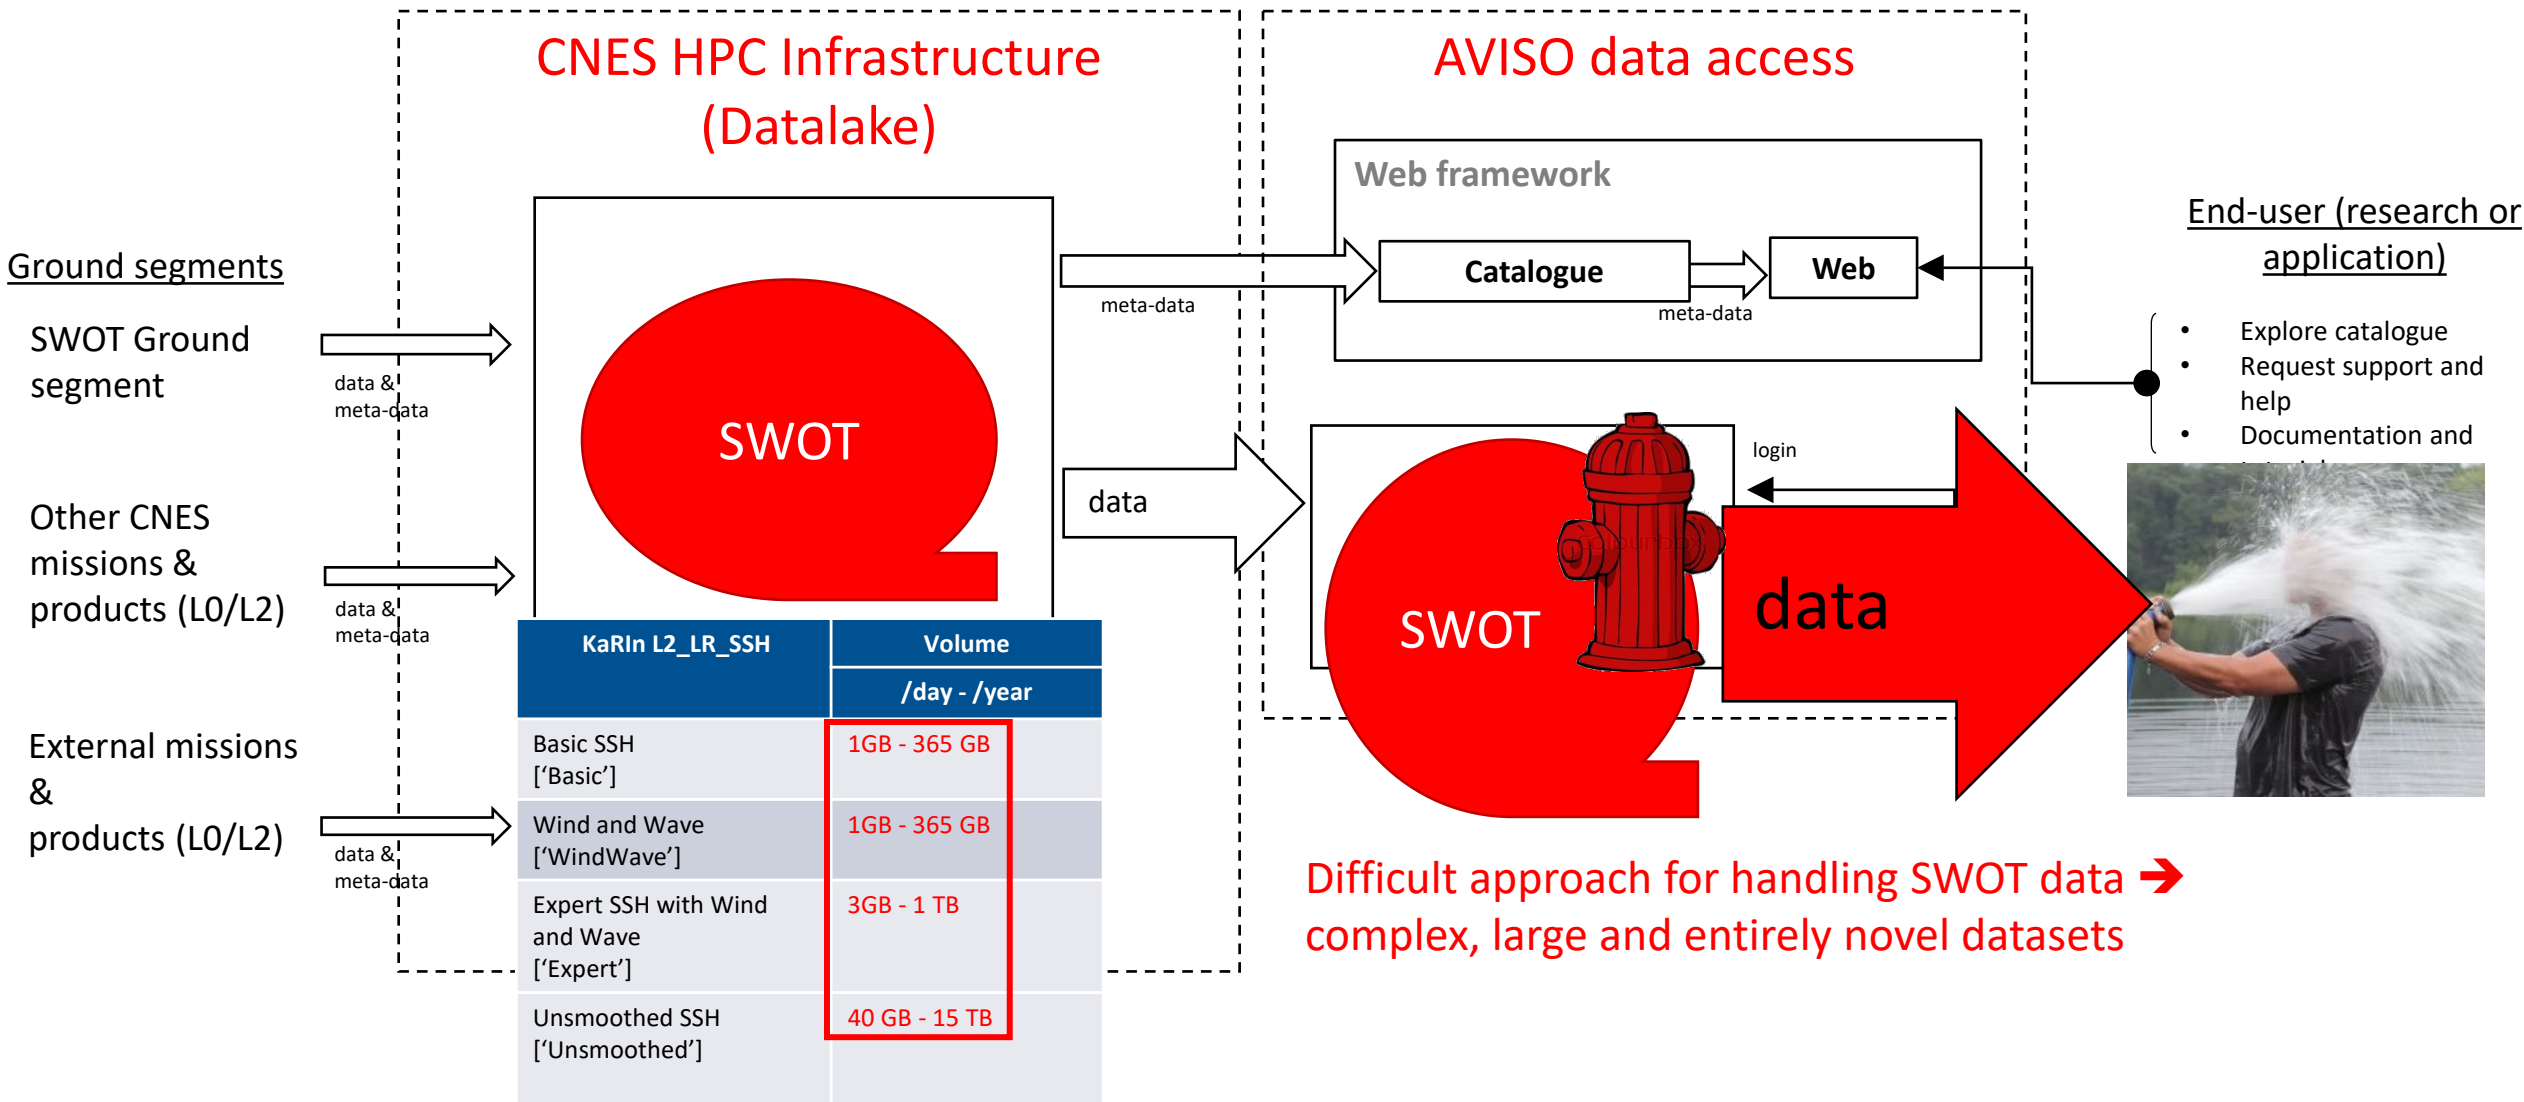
CNES HPC Infrastructure (Datalake)

AVISO data access

Web framework

Catalogue

Web

meta-data

meta-data

End-user (research or application)

- Explore catalogue
- Request support and help
- Documentation and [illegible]

Ground segments

SWOT Ground segment

data & meta-data

Other CNES missions & products (L0/L2)

data & meta-data

External missions & products (L0/L2)

data & meta-data

SWOT

data

login

SWOT

data

| KaRIn L2_LR_SSH | Volume /day - /year |
|---|---|
| Basic SSH ['Basic'] | 1GB - 365 GB |
| Wind and Wave ['WindWave'] | 1GB - 365 GB |
| Expert SSH with Wind and Wave ['Expert'] | 3GB - 1 TB |
| Unsmoothed SSH ['Unsmoothed'] | 40 GB - 15 TB |

Difficult approach for handling SWOT data ➔ complex, large and entirely novel datasets